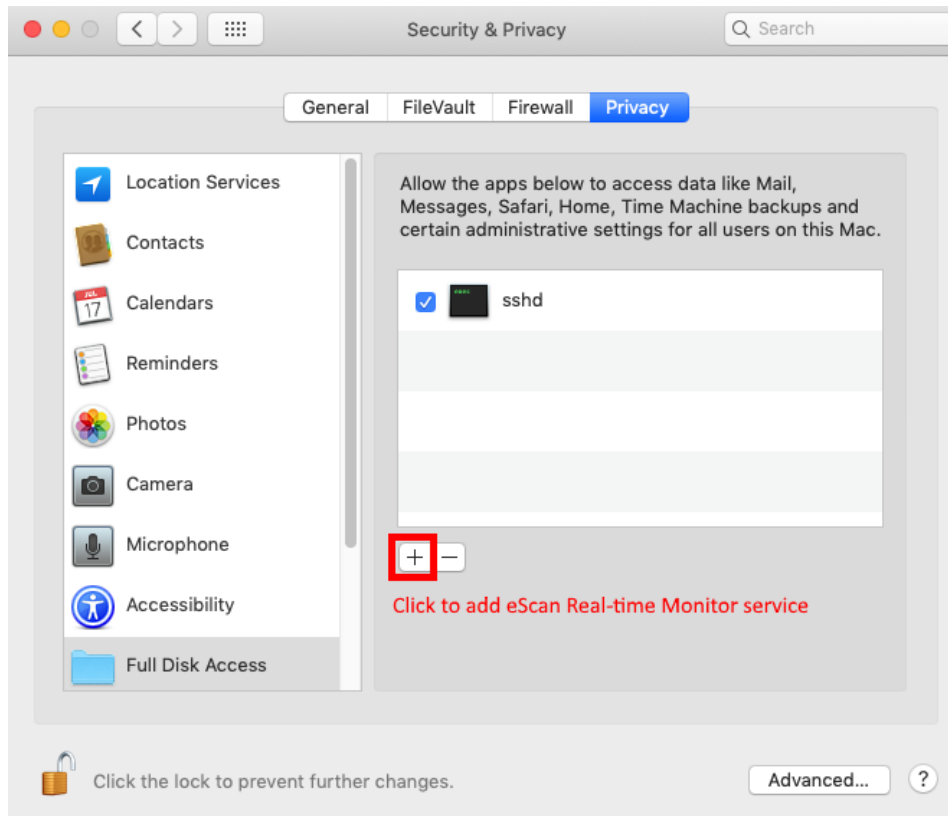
Security & Privacy

Search

General | FileVault | Firewall | Privacy

Location Services
Contacts
JUL
17
Calendars
Reminders
Photos
Camera
Microphone
Accessibility
Full Disk Access

Allow the apps below to access data like Mail, Messages, Safari, Home, Time Machine backups and certain administrative settings for all users on this Mac.

sshd

+ −

Click to add eScan Real-time Monitor service

Click the lock to prevent further changes.

Advanced...

?